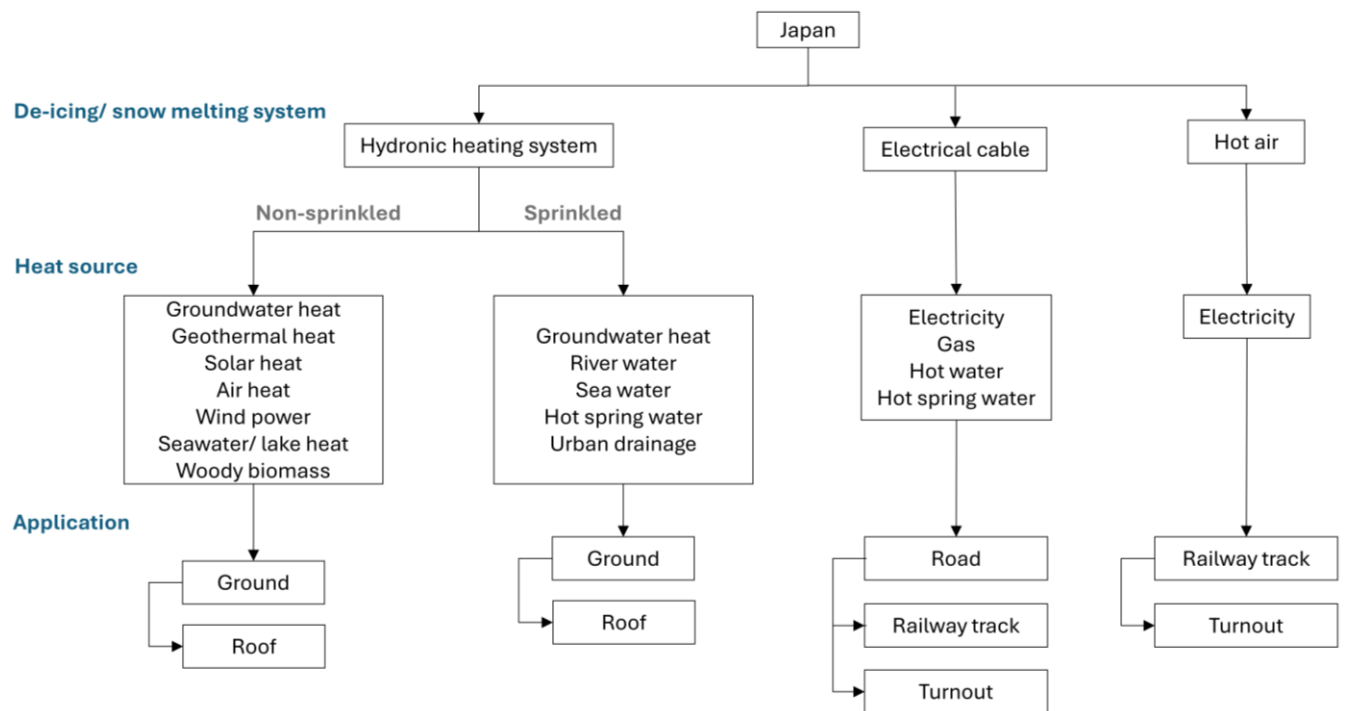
Japan

De-icing/ snow melting system

Hydronic heating system

Electrical cable

Hot air

Non-sprinkled

Sprinkled

Heat source

Groundwater heat
Geothermal heat
Solar heat
Air heat
Wind power
Seawater/ lake heat
Woody biomass

Groundwater heat
River water
Sea water
Hot spring water
Urban drainage

Electricity
Gas
Hot water
Hot spring water

Electricity

Application

Ground

Roof

Ground

Roof

Road

Railway track

Turnout

Railway track

Turnout